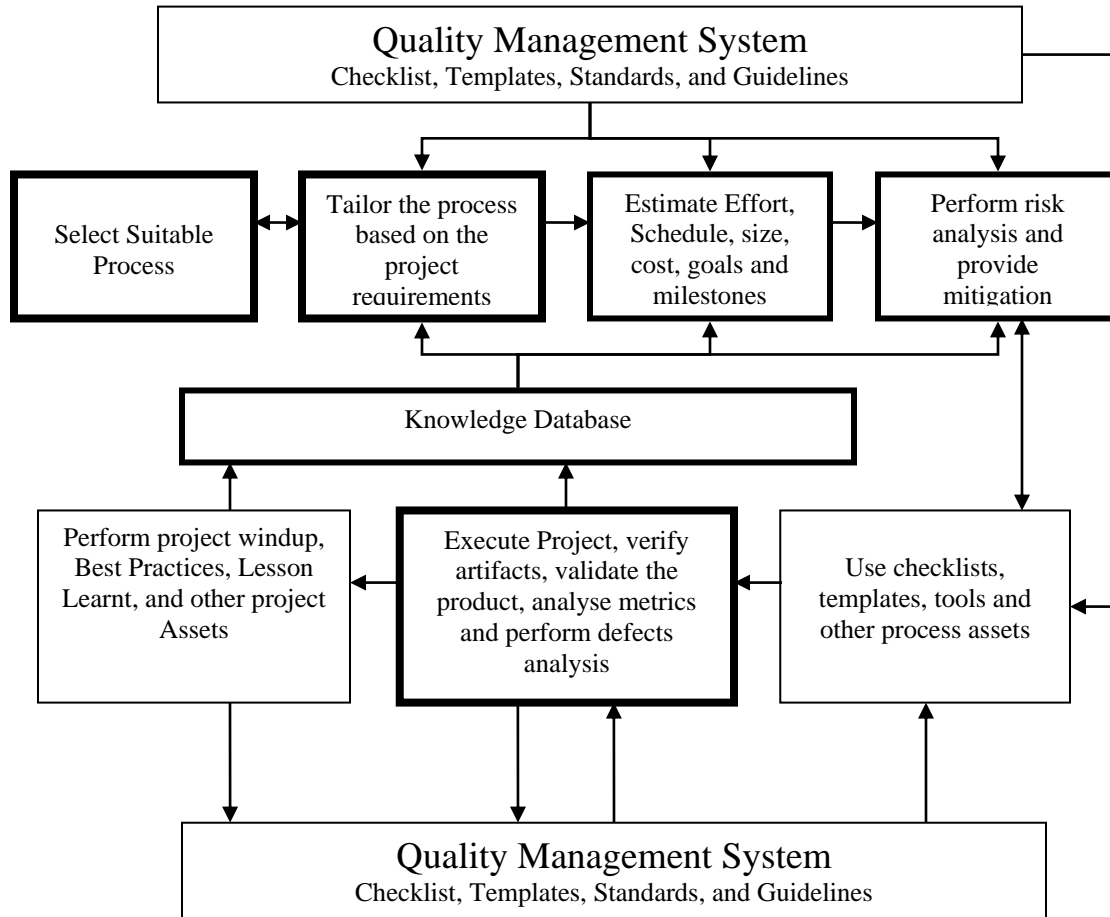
Quality Management System
Checklist, Templates, Standards, and Guidelines

Select Suitable Process

Tailor the process based on the project requirements

Estimate Effort, Schedule, size, cost, goals and milestones

Perform risk analysis and provide mitigation

Knowledge Database

Perform project windup, Best Practices, Lesson Learnt, and other project Assets

Execute Project, verify artifacts, validate the product, analyse metrics and perform defects analysis

Use checklists, templates, tools and other process assets

Quality Management System
Checklist, Templates, Standards, and Guidelines